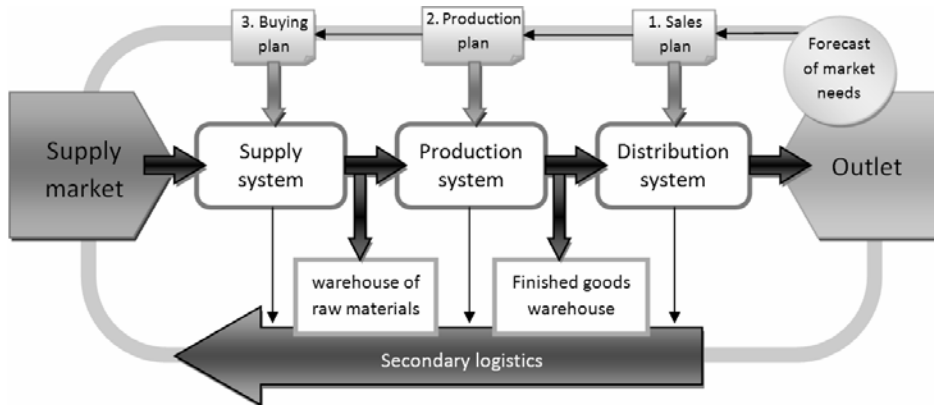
3. Buying plan

2. Production plan

1. Sales plan

Forecast of market needs

Supply market

Supply system

Production system

Distribution system

Outlet

warehouse of raw materials

Finished goods warehouse

Secondary logistics